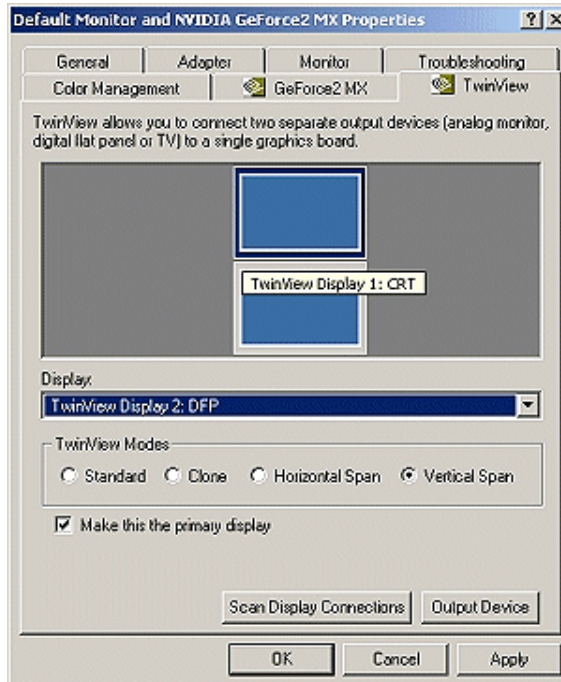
Default Monitor and NVIDIA GeForce2 MX Properties ? X

General | Adapter | Monitor | Troubleshooting
Color Management | GeForce2 MX | TwinView

TwinView allows you to connect two separate output devices (analog monitor, digital flat panel or TV) to a single graphics board.

TwinView Display 1: CRT

Display:
TwinView Display 2: DFP

TwinView Modes
Standard Clone Horizontal Span Vertical Span

Make this the primary display

Scan Display Connections
Output Device

OK
Cancel
Apply